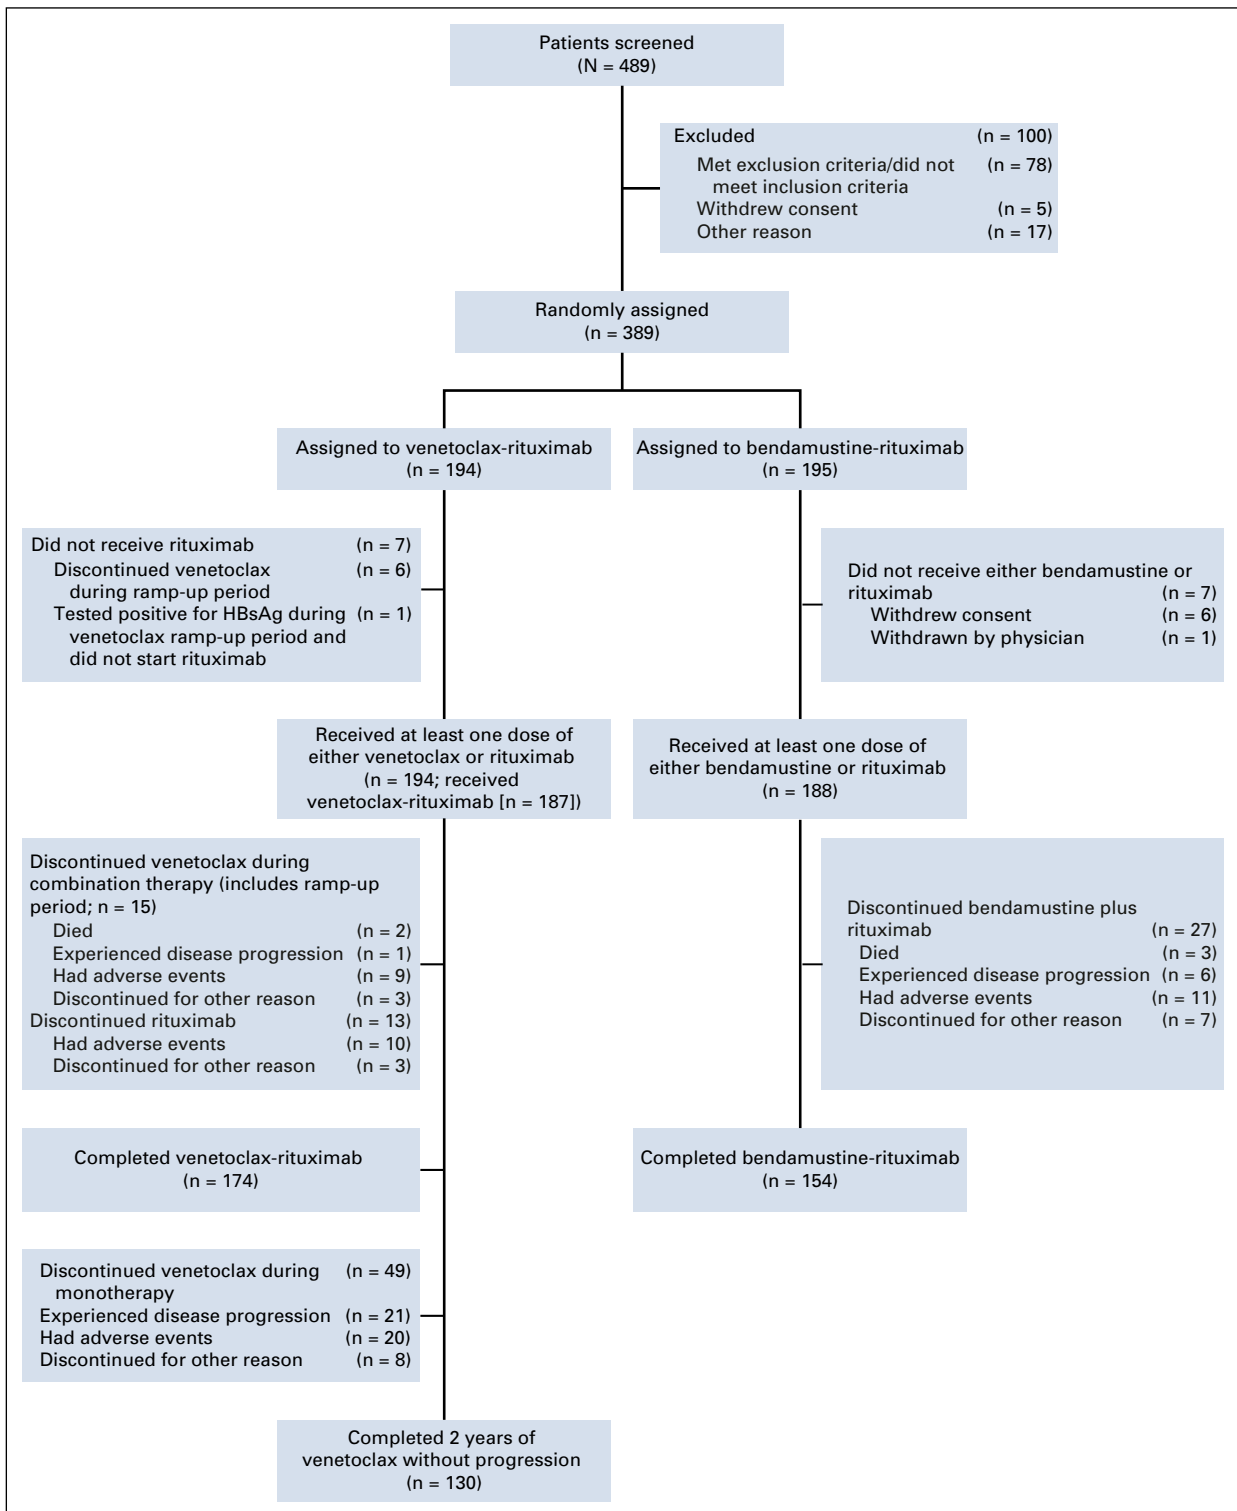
Patients screened
(N = 489)

Excluded (n = 100)
Met exclusion criteria/did not meet inclusion criteria (n = 78)
Withdrew consent (n = 5)
Other reason (n = 17)

Randomly assigned
(n = 389)

Assigned to venetoclax-rituximab
(n = 194)

Assigned to bendamustine-rituximab
(n = 195)

Did not receive rituximab (n = 7)
Discontinued venetoclax during ramp-up period (n = 6)
Tested positive for HBsAg during venetoclax ramp-up period and did not start rituximab (n = 1)

Did not receive either bendamustine or rituximab (n = 7)
Withdrew consent (n = 6)
Withdrawn by physician (n = 1)

Received at least one dose of either venetoclax or rituximab
(n = 194; received venetoclax-rituximab [n = 187])

Received at least one dose of either bendamustine or rituximab
(n = 188)

Discontinued venetoclax during combination therapy (includes ramp-up period; n = 15)
Died (n = 2)
Experienced disease progression (n = 1)
Had adverse events (n = 9)
Discontinued for other reason (n = 3)
Discontinued rituximab (n = 13)
Had adverse events (n = 10)
Discontinued for other reason (n = 3)

Discontinued bendamustine plus rituximab (n = 27)
Died (n = 3)
Experienced disease progression (n = 6)
Had adverse events (n = 11)
Discontinued for other reason (n = 7)

Completed venetoclax-rituximab
(n = 174)

Completed bendamustine-rituximab
(n = 154)

Discontinued venetoclax during monotherapy (n = 49)
Experienced disease progression (n = 21)
Had adverse events (n = 20)
Discontinued for other reason (n = 8)

Completed 2 years of venetoclax without progression
(n = 130)